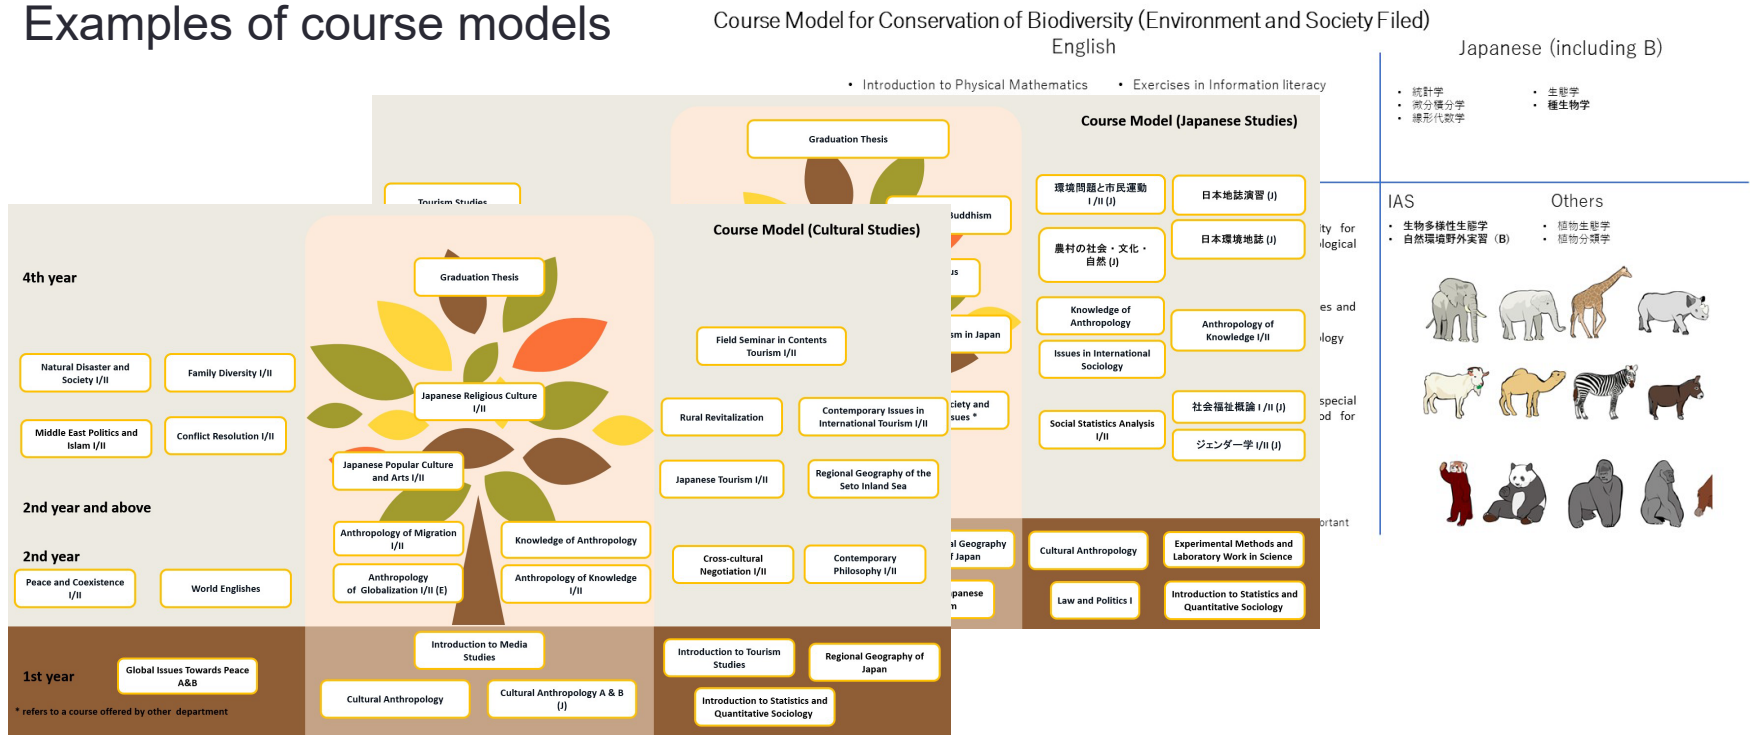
Examples of course models

Course Model for Conservation of Biodiversity (Environment and Society Filed)

English

Japanese (including B)

• Introduction to Physical Mathematics
• Exercises in Information literacy

• 統計学
• 微分積分学
• 線形代数学

• 生態学
• 種生物学

IAS

Others

• 生物多様性生態学
• 自然環境野外実習（B）

• 植物生態学
• 植物分類学

ity for
logical

es and

logy

special
od for

ortant

Course Model (Japanese Studies)

Graduation Thesis

Tourism Studies

Buddhism

us

sm in Japan

ciety and
sues *

l Geography
f Japan

panese
n

環境問題と市民運動 I/II (J)

日本地誌演習 (J)

農村の社会・文化・自然 (J)

日本環境地誌 (J)

Knowledge of Anthropology

Anthropology of Knowledge I/II

Issues in International Sociology

社会福祉概論 I/II (J)

Social Statistics Analysis I/II

ジェンダー学 I/II (J)

Cultural Anthropology

Experimental Methods and Laboratory Work in Science

Law and Politics I

Introduction to Statistics and Quantitative Sociology

Course Model (Cultural Studies)

4th year

Graduation Thesis

Field Seminar in Contents Tourism I/II

Natural Disaster and Society I/II

Family Diversity I/II

Japanese Religious Culture I/II

Rural Revitalization

Contemporary Issues in International Tourism I/II

Middle East Politics and Islam I/II

Conflict Resolution I/II

Japanese Popular Culture and Arts I/II

Japanese Tourism I/II

Regional Geography of the Seto Inland Sea

2nd year and above

Anthropology of Migration I/II

Knowledge of Anthropology

2nd year

Cross-cultural Negotiation I/II

Contemporary Philosophy I/II

Peace and Coexistence I/II

World Englishes

Anthropology of Globalization I/II (E)

Anthropology of Knowledge I/II

Introduction to Media Studies

Introduction to Tourism Studies

Regional Geography of Japan

1st year

Global Issues Towards Peace A&B

Cultural Anthropology

Cultural Anthropology A & B (J)

Introduction to Statistics and Quantitative Sociology

* refers to a course offered by other department